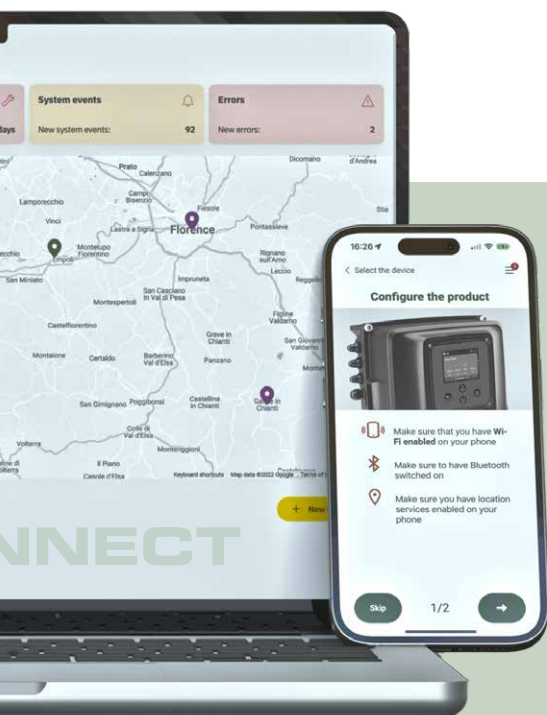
days

System events

New system events: 92

Errors

New errors: 2

Prato
Calenzano
Campi Bisenzio
Lamporecchio
Vinci
Lastra a Signa
Fiesole
Florence
Pontassieve
Dicomano
d'Andrea
Stia
Montelupo Fiorentino
Empoli
San Miniato
Impruneta
Rignano sull'Arno
Reggello
Leccio
Montespertoli
San Casciano in Val di Pesa
Castelfiorentino
Figline Valdarno
Greve in Chianti
San Giovanni Valdarno
Montaione
Certaldo
Barberino Val d'Elsa
Panzano
San Gimignano
Poggibonsi
Castellina in Chianti
Gaiole in Chianti
Colle di Val d'Elsa
Volterra
Monteriggioni
Il Piano
Casole d'Elsa
Keyboard shortcuts  Map data ©2022 Google  Terms of Use

+ New

NNECT

16:26
< Select the device

Configure the product

Make sure that you have Wi-Fi enabled on your phone

Make sure to have Bluetooth switched on

Make sure you have location services enabled on your phone

Skip

1/2